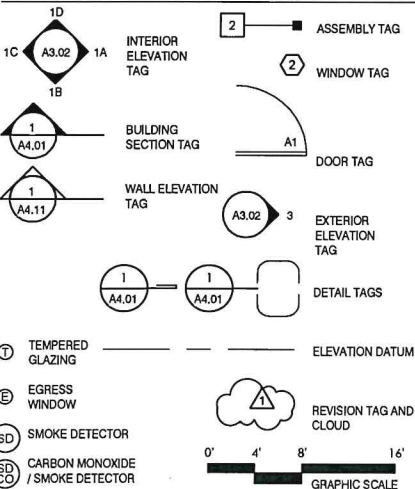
1D
1C
A3.02
1A
1B
INTERIOR ELEVATION TAG

2
ASSEMBLY TAG

2
WINDOW TAG

1
A4.01
BUILDING SECTION TAG

A1
DOOR TAG

1
A4.11
WALL ELEVATION TAG

A3.02
3
EXTERIOR ELEVATION TAG

1
A4.01
1
A4.01
DETAIL TAGS

T
TEMPERED GLAZING

ELEVATION DATUM

E
EGRESS WINDOW

1
REVISION TAG AND CLOUD

SD
SMOKE DETECTOR

SD
CO
CARBON MONOXIDE / SMOKE DETECTOR

0'
4'
8'
16'
GRAPHIC SCALE